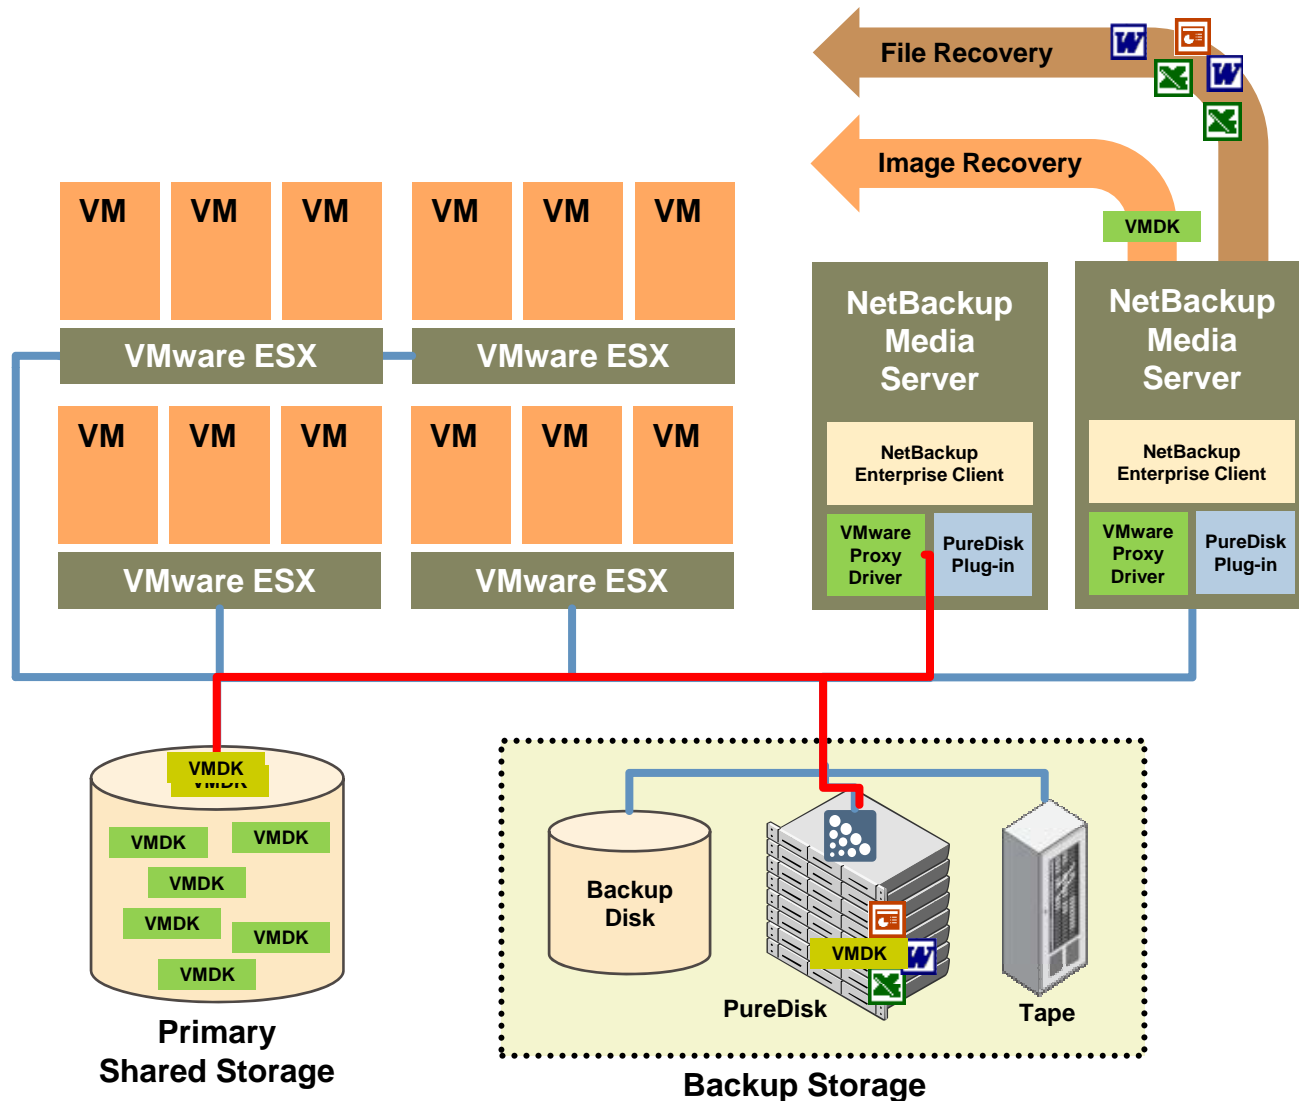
File Recovery

Image Recovery

VMDK

VM VM VM

VMware ESX

VM VM VM

VMware ESX

VM VM VM

VMware ESX

VM VM VM

VMware ESX

NetBackup Media Server

NetBackup Enterprise Client

VMware Proxy Driver

PureDisk Plug-in

NetBackup Media Server

NetBackup Enterprise Client

VMware Proxy Driver

PureDisk Plug-in

VMDK

VMDK

VMDK

VMDK

VMDK

VMDK

VMDK

VMDK

Primary Shared Storage

Backup Disk

VMDK

PureDisk

Tape

Backup Storage